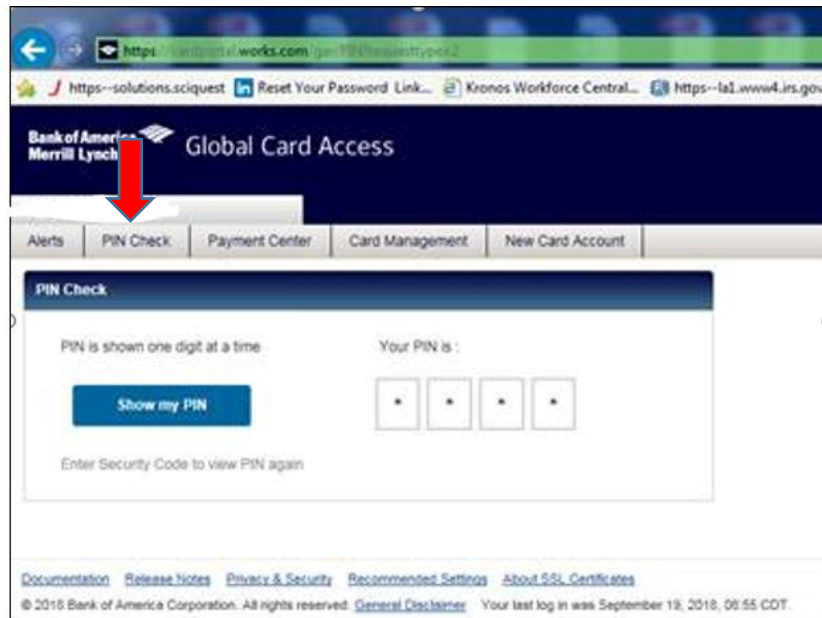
https://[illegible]works.com/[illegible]

https--solutions.sciquest Reset Your Password Link... Kronos Workforce Central... https--la1.www4.irs.gov

Bank of America Merrill Lynch Global Card Access

Alerts | PIN Check | Payment Center | Card Management | New Card Account

PIN Check

PIN is shown one digit at a time

Your PIN is :

Show my PIN

• • • •

Enter Security Code to view PIN again

Documentation Release Notes Privacy & Security Recommended Settings About SSL Certificates

© 2018 Bank of America Corporation. All rights reserved. General Disclaimer Your last log in was September 19, 2018, 08:55 CDT.